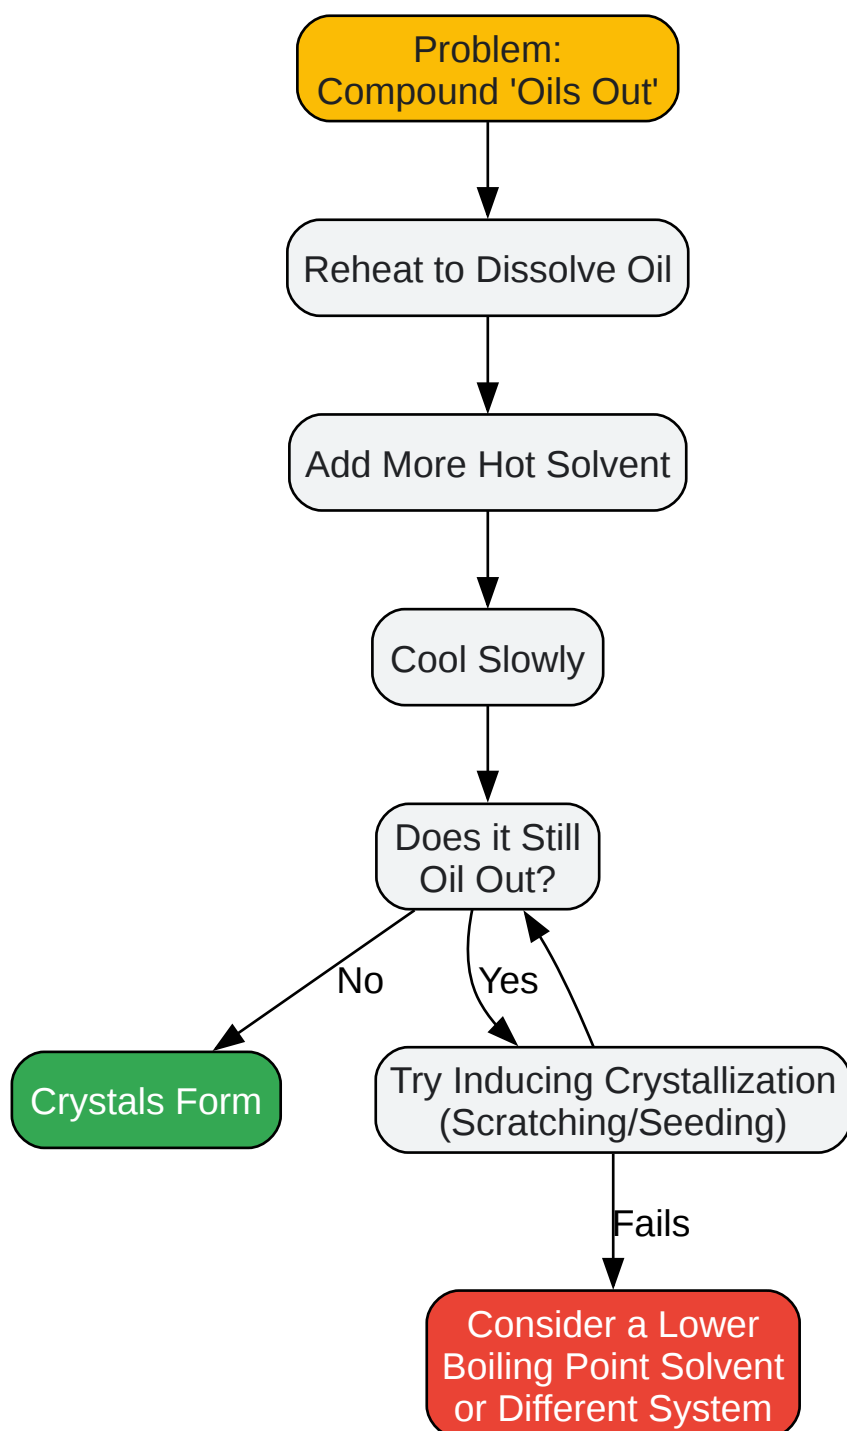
Problem:
Compound 'Oils Out'

Reheat to Dissolve Oil

Add More Hot Solvent

Cool Slowly

Does it Still
Oil Out?

No

Yes

Crystals Form

Try Inducing Crystallization
(Scratching/Seeding)

Fails

Consider a Lower
Boiling Point Solvent
or Different System